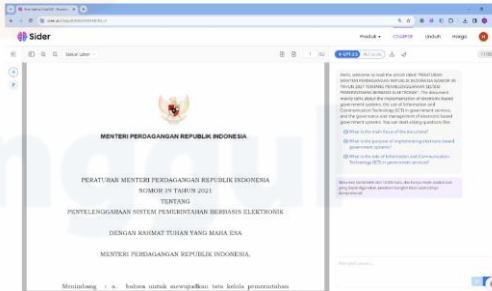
Sider

Produk COUPON Unduh Harga

MENTERI PERDAGANGAN REPUBLIK INDONESIA

PERATURAN MENTERI PERDAGANGAN REPUBLIK INDONESIA
NOMOR 26 TAHUN 2021
TENTANG
PENYELENGGARAAN SISTEM PEMERINTAHAN BERBASIS ELEKTRONIK

DENGAN RAHMAT TUHAN YANG MAHA ESA

MENTERI PERDAGANGAN REPUBLIK INDONESIA,

Menimbang : a. bahwa untuk mewujudkan tata kelola pemerintahan

Hello, welcome to read the article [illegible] PERATURAN MENTERI PERDAGANGAN REPUBLIK INDONESIA NOMOR 26 TAHUN 2021 TENTANG PENYELENGGARAAN SISTEM PEMERINTAHAN BERBASIS ELEKTRONIK. The document mainly talks about the implementation of electronic-based government systems, the use of Information and Communication Technology (ICT) in government services, and the governance and management of electronic-based government systems. You can start asking questions like:

What is the main focus of the document?

What is the purpose of implementing electronic-based government systems?

What is the role of Information and Communication Technology (ICT) in government services?

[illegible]